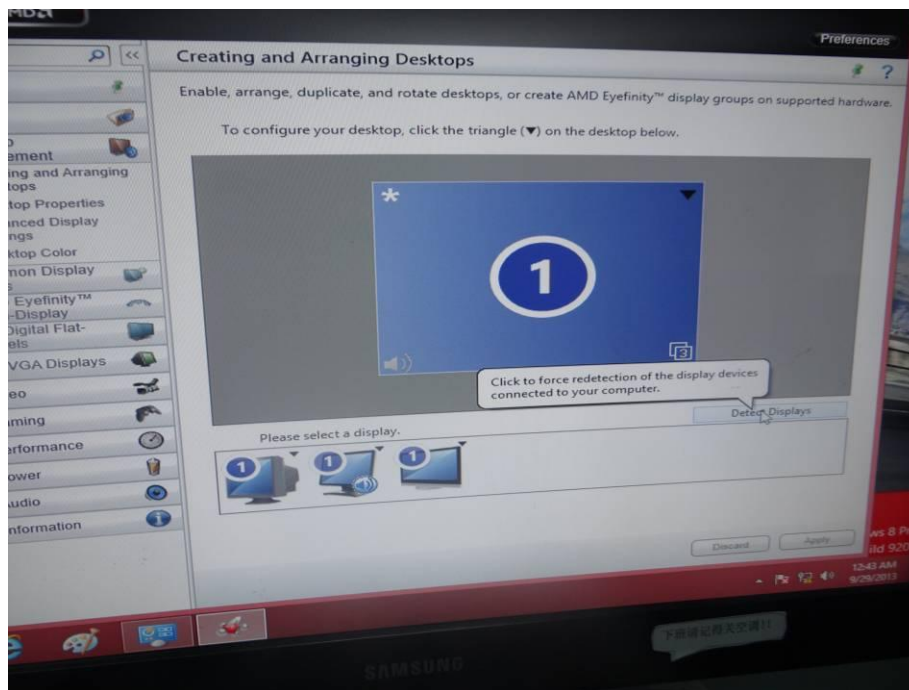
Preferences

Creating and Arranging Desktops

Enable, arrange, duplicate, and rotate desktops, or create AMD Eyefinity™ display groups on supported hardware.

To configure your desktop, click the triangle (▼) on the desktop below.

ement
ing and Arranging
tops
top Properties
inced Display
ngs
ktop Color
non Display
Eyefinity™
-Display
Digital Flat-
els
VGA Displays
eo
ming
rformance
ower
udio
nformation

*

1

Click to force redetection of the display devices connected to your computer.

Detect Displays

Please select a display.

1

1

1

Discard

Apply

ws 8 P
ild 920

12:43 AM
9/29/2013

下班请记得关空调!!

SAMSUNG